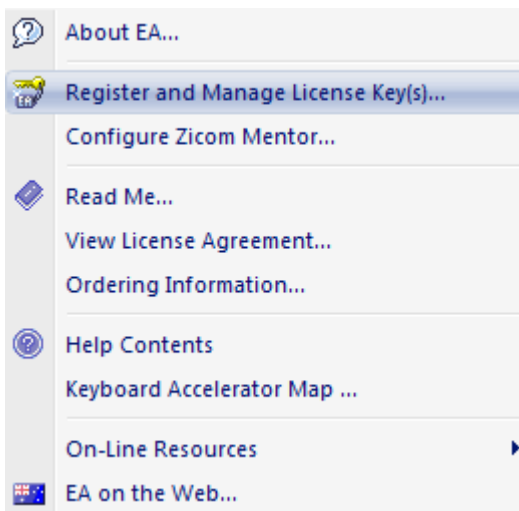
About EA...

Register and Manage License Key(s)...
Configure Zicom Mentor...

Read Me...
View License Agreement...
Ordering Information...

Help Contents
Keyboard Accelerator Map ...

On-Line Resources
EA on the Web...